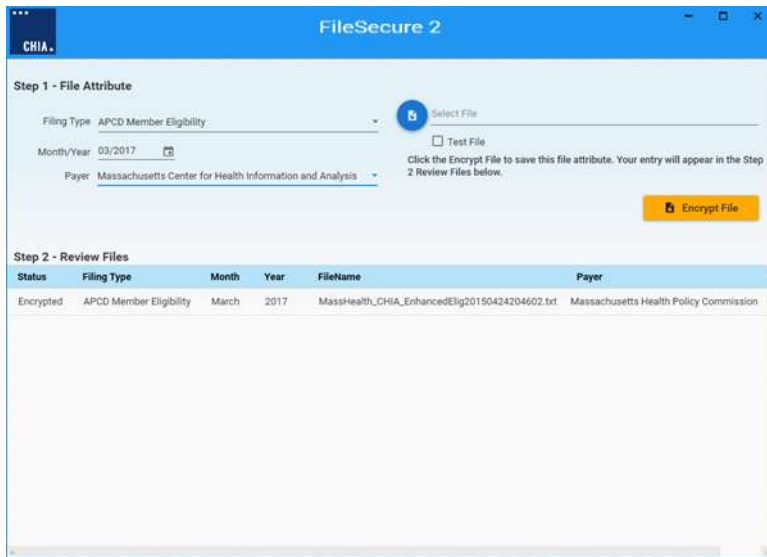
CHIA.

FileSecure 2

Step 1 - File Attribute

Filing Type APCD Member Eligibility

Month/Year 03/2017

Payer Massachusetts Center for Health Information and Analysis

Select File

Test File

Click the Encrypt File to save this file attribute. Your entry will appear in the Step 2 Review Files below.

Encrypt File

Step 2 - Review Files

| Status | Filing Type | Month | Year | FileName | Payer |
|---|---|---|---|---|---|
| Encrypted | APCD Member Eligibility | March | 2017 | MassHealth_CHIA_EnhancedElig20150424204602.txt | Massachusetts Health Policy Commission |